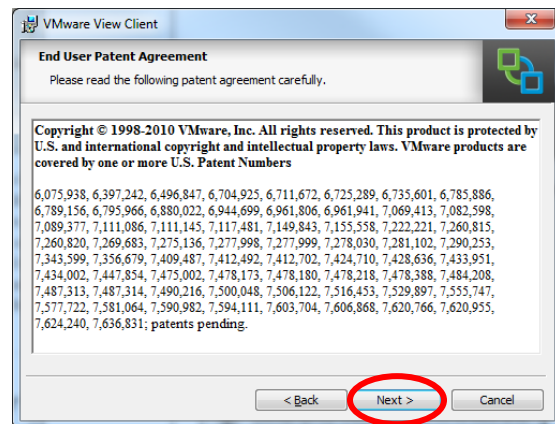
VMware View Client

End User Patent Agreement

Please read the following patent agreement carefully.

Copyright © 1998-2010 VMware, Inc. All rights reserved. This product is protected by U.S. and international copyright and intellectual property laws. VMware products are covered by one or more U.S. Patent Numbers

6,075,938, 6,397,242, 6,496,847, 6,704,925, 6,711,672, 6,725,289, 6,735,601, 6,785,886, 6,789,156, 6,795,966, 6,880,022, 6,944,699, 6,961,806, 6,961,941, 7,069,413, 7,082,598, 7,089,377, 7,111,086, 7,111,145, 7,117,481, 7,149,843, 7,155,558, 7,222,221, 7,260,815, 7,260,820, 7,269,683, 7,275,136, 7,277,998, 7,277,999, 7,278,030, 7,281,102, 7,290,253, 7,343,599, 7,356,679, 7,409,487, 7,412,492, 7,412,702, 7,424,710, 7,428,636, 7,433,951, 7,434,002, 7,447,854, 7,475,002, 7,478,173, 7,478,180, 7,478,218, 7,478,388, 7,484,208, 7,487,313, 7,487,314, 7,490,216, 7,500,048, 7,506,122, 7,516,453, 7,529,897, 7,555,747, 7,577,722, 7,581,064, 7,590,982, 7,594,111, 7,603,704, 7,606,868, 7,620,766, 7,620,955, 7,624,240, 7,636,831; patents pending.

< Back

Next >

Cancel